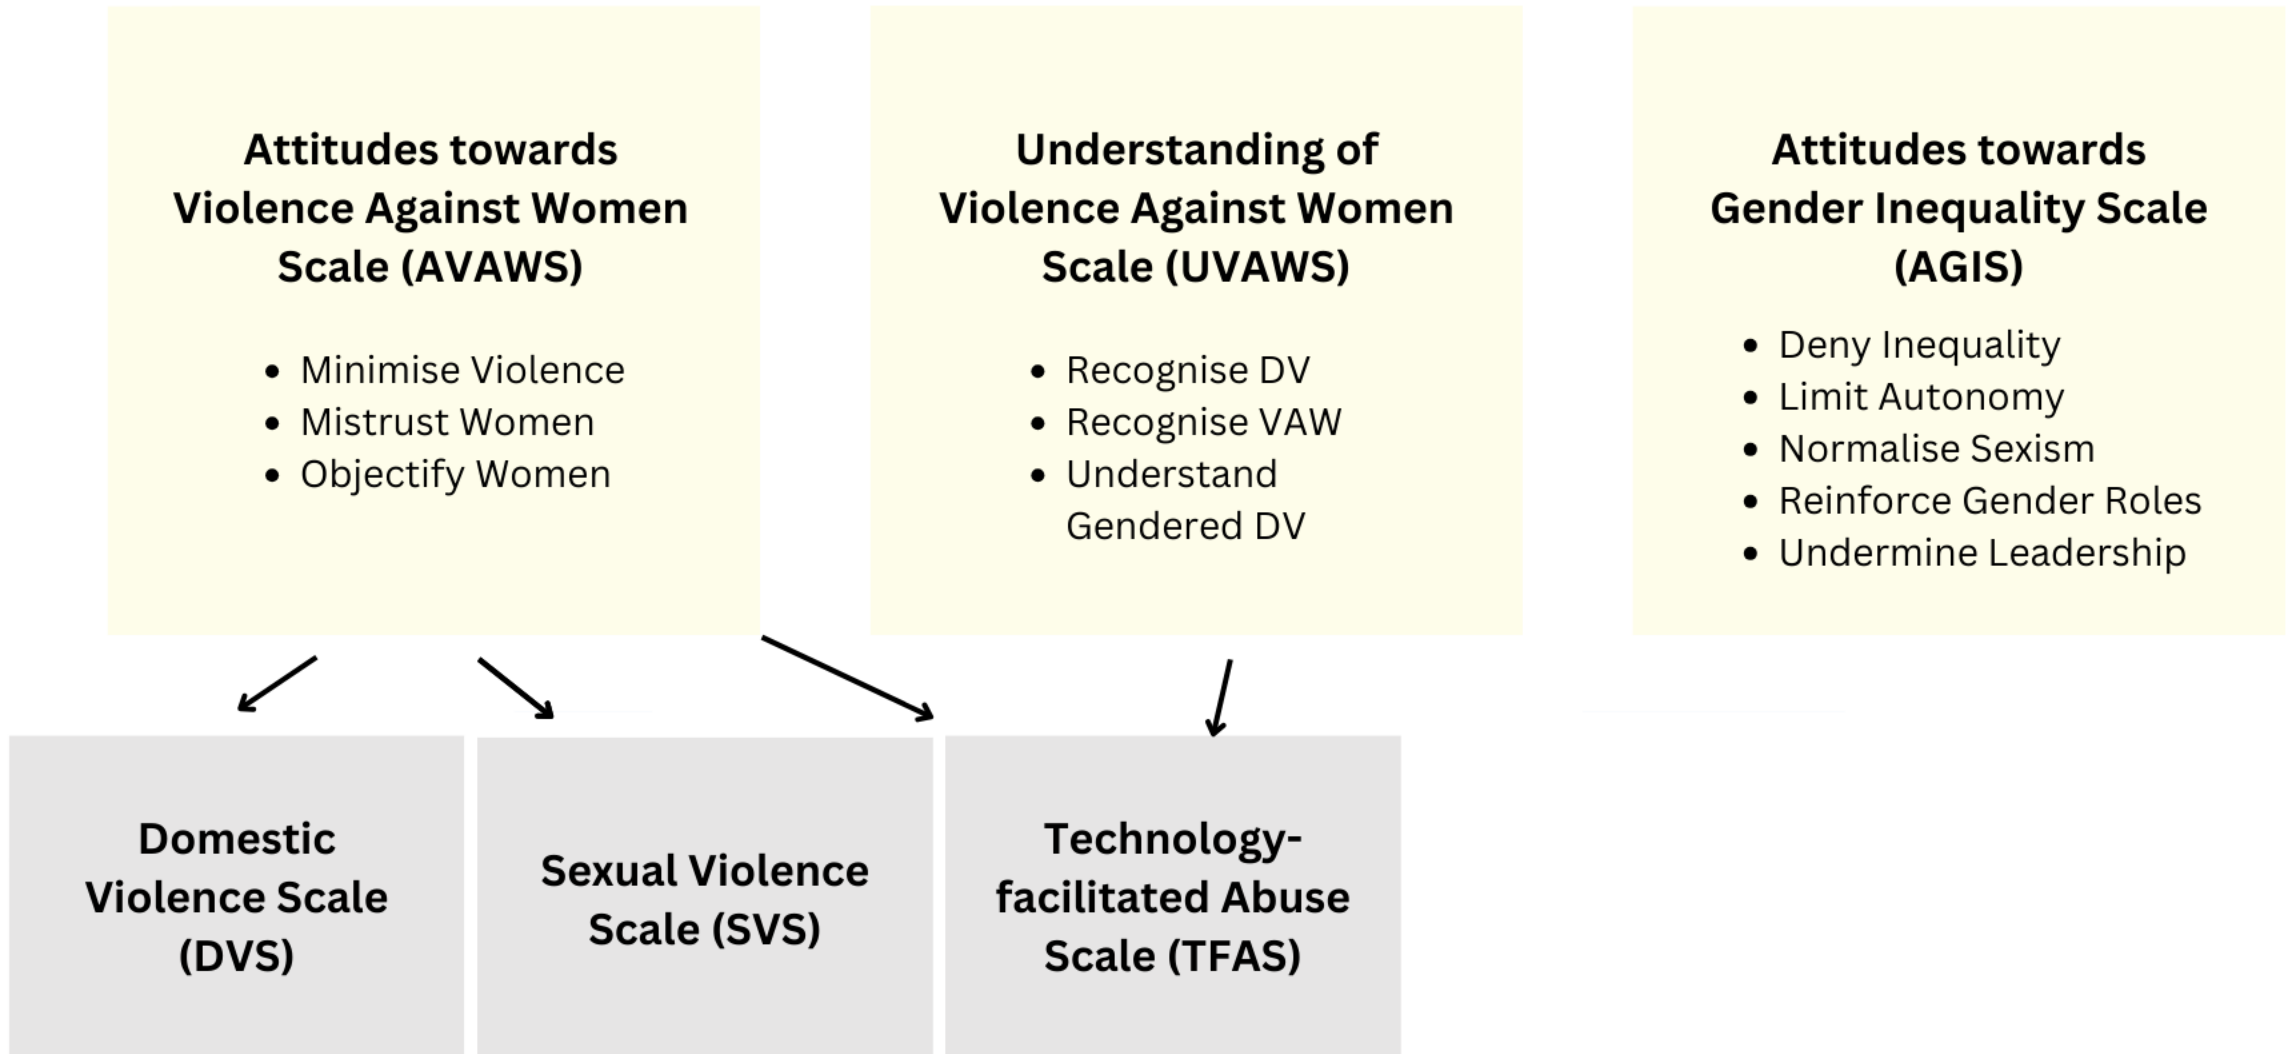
Attitudes towards Violence Against Women Scale (AVAWS)

- Minimise Violence
- Mistrust Women
- Objectify Women

Understanding of Violence Against Women Scale (UVAWS)

- Recognise DV
- Recognise VAW
- Understand Gendered DV

Attitudes towards Gender Inequality Scale (AGIS)

- Deny Inequality
- Limit Autonomy
- Normalise Sexism
- Reinforce Gender Roles
- Undermine Leadership

Domestic Violence Scale (DVS)

Sexual Violence Scale (SVS)

Technology-facilitated Abuse Scale (TFAS)